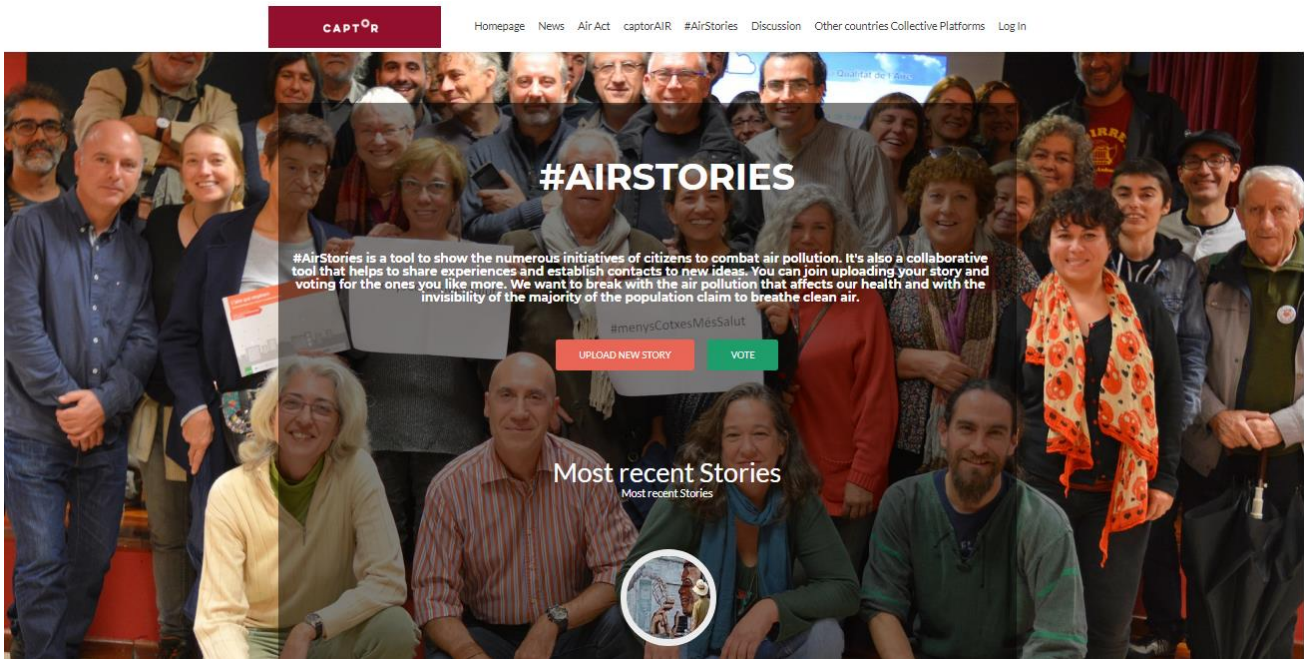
CAPTOR

Homepage News Air Act captorAIR #AirStories Discussion Other countries Collective Platforms Log In

Qualitat de l'Aire

#AIRSTORIES

#AirStories is a tool to show the numerous initiatives of citizens to combat air pollution. It's also a collaborative tool that helps to share experiences and establish contacts to new ideas. You can join uploading your story and voting for the ones you like more. We want to break with the air pollution that affects our health and with the invisibility of the majority of the population claim to breathe clean air.

#menysCotxesMésSalut

UPLOAD NEW STORY VOTE

Most recent Stories
Most recent Stories